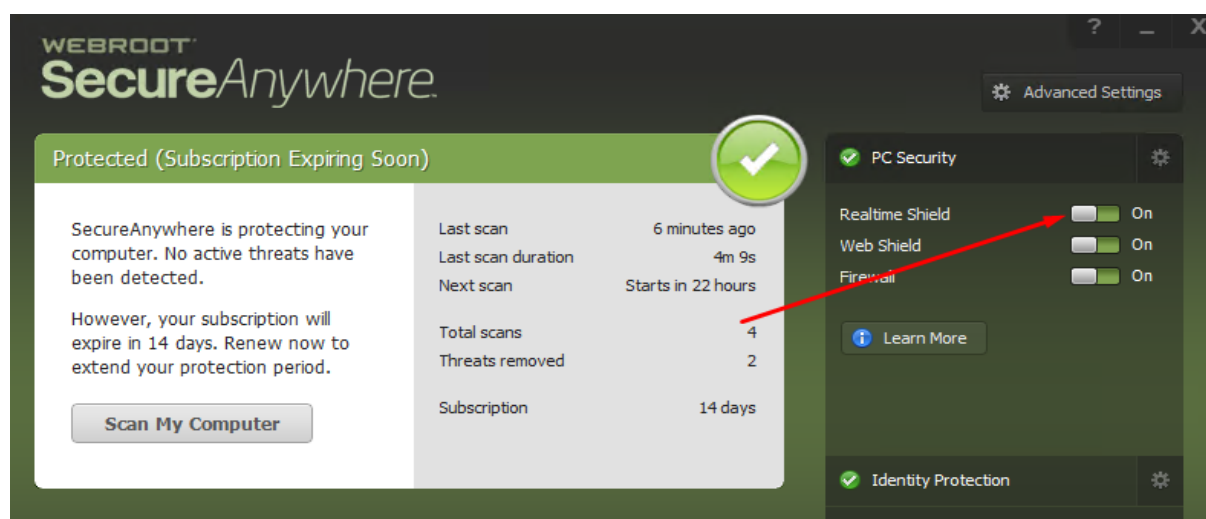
?
_
X

WEBROOT
SecureAnywhere.

Advanced Settings

Protected (Subscription Expiring Soon)

SecureAnywhere is protecting your computer. No active threats have been detected.

However, your subscription will expire in 14 days. Renew now to extend your protection period.

Scan My Computer

| | |
|---|---|
| Last scan | 6 minutes ago |
| Last scan duration | 4m 9s |
| Next scan | Starts in 22 hours |
| Total scans | 4 |
| Threats removed | 2 |
| Subscription | 14 days |

PC Security

Realtime Shield On
Web Shield On
Firewall On

Learn More

Identity Protection